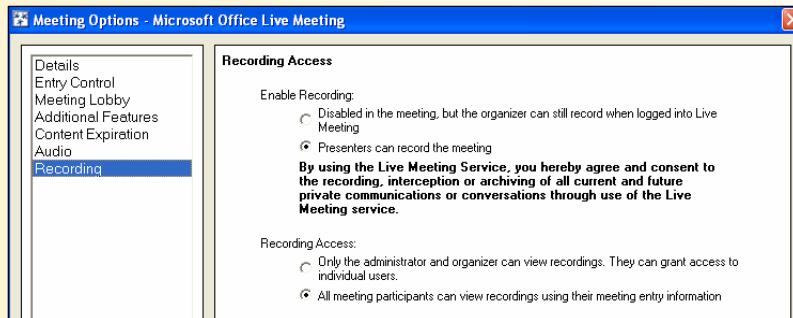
Meeting Options - Microsoft Office Live Meeting

Details
Entry Control
Meeting Lobby
Additional Features
Content Expiration
Audio
Recording

Recording Access

Enable Recording:

Disabled in the meeting, but the organizer can still record when logged into Live Meeting

Presenters can record the meeting

By using the Live Meeting Service, you hereby agree and consent to the recording, interception or archiving of all current and future private communications or conversations through use of the Live Meeting service.

Recording Access:

Only the administrator and organizer can view recordings. They can grant access to individual users.

All meeting participants can view recordings using their meeting entry information